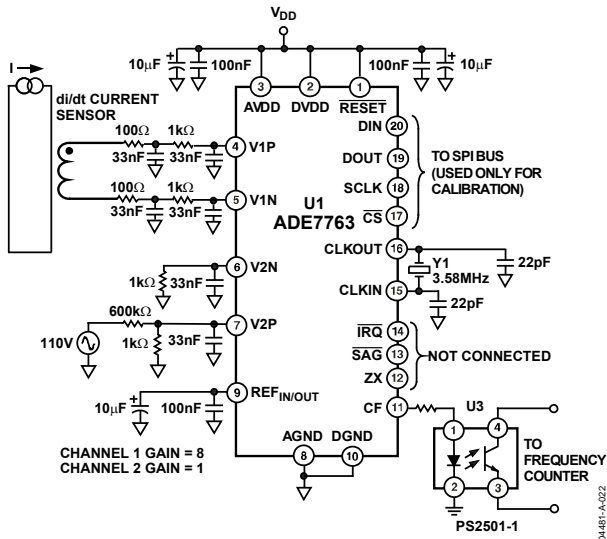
$V_{DD}$

10µF 100nF 100nF 10µF

3 2 1

AVDD DVDD $\overline{RESET}$

I

di/dt CURRENT SENSOR

100Ω 1kΩ
33nF 33nF
4 V1P

100Ω 1kΩ
33nF 33nF
5 V1N

U1
ADE7763

DIN 20
DOUT 19
SCLK 18
$\overline{CS}$ 17

TO SPI BUS (USED ONLY FOR CALIBRATION)

CLKOUT 16
Y1
3.58MHz
22pF
CLKIN 15
22pF

1kΩ 33nF
6 V2N

600kΩ
110V
1kΩ 33nF
7 V2P

$\overline{IRQ}$ 14
$\overline{SAG}$ 13
ZX 12
NOT CONNECTED

10µF 100nF
9 $REF_{IN/OUT}$

CF 11

U3
1 4
2 3
TO FREQUENCY COUNTER

AGND DGND
8 10

CHANNEL 1 GAIN = 8
CHANNEL 2 GAIN = 1

PS2501-1

04481-A-022